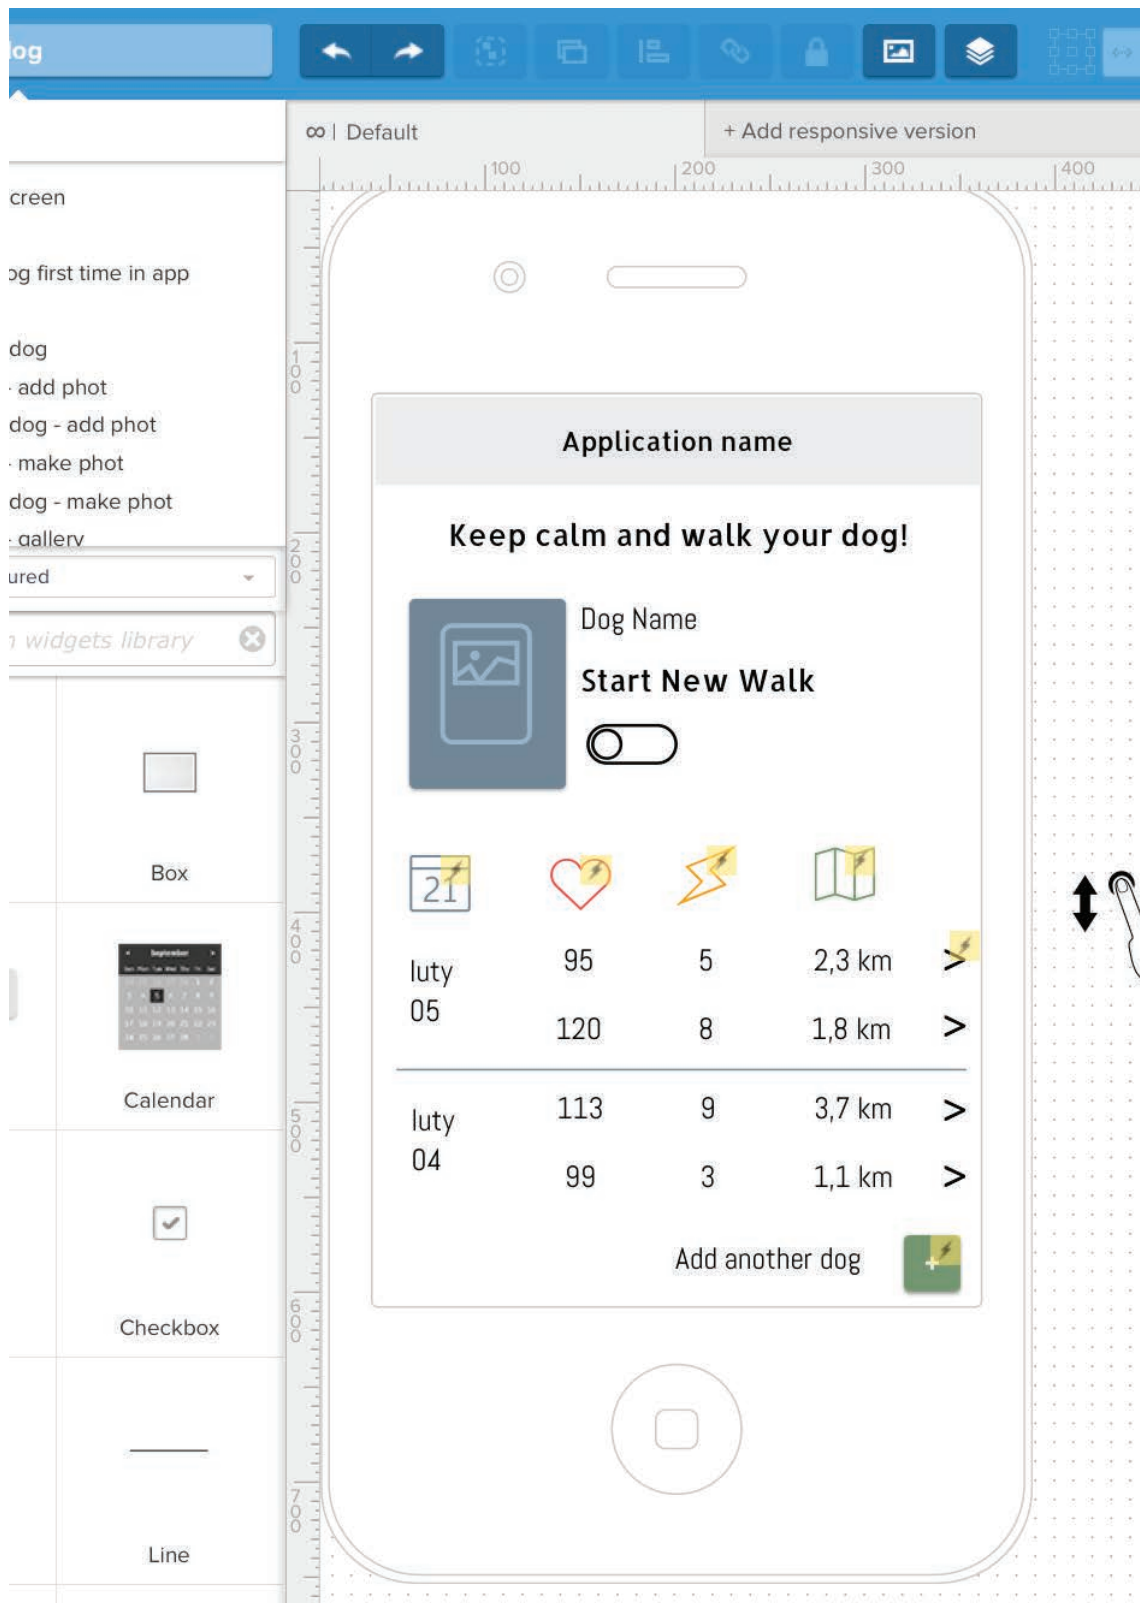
log

creen

og first time in app

dog
· add phot
dog - add phot
· make phot
dog - make phot
· gallery

ured

widgets library

Box

Calendar

Checkbox

Line

∞ | Default

+ Add responsive version

100 200 300 400

100 200 300 400 500 600 700

Application name

Keep calm and walk your dog!

Dog Name

Start New Walk

21

| | | | | |
|---|---|---|---|---|
| luty 05 | 95 | 5 | 2,3 km | > |
| | 120 | 8 | 1,8 km | > |
| luty 04 | 113 | 9 | 3,7 km | > |
| | 99 | 3 | 1,1 km | > |

Add another dog